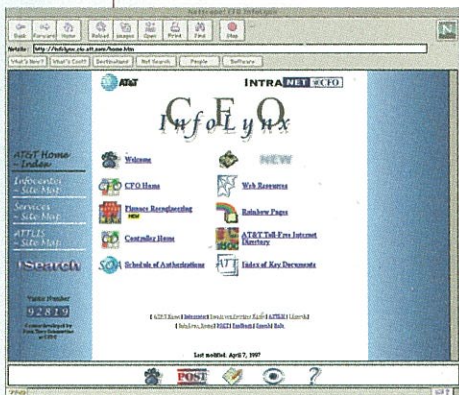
Netscape: CFO InfoLynx

Back Forward Home Reload Images Open Print Find Stop

Netsite: http://infolynx.cfo.att.com/home.htm

What's New? What's Cool? Destinations Net Search People Software

AT&T

INTRANET CFO

CFO

InfoLynx

AT&T Home - Index

Infocentre - Site Map

Services - Site Map

ATTLIS - Site Map

Search

Visitor Number

92819

Welcome

NEW

CFO Home

Web Resources

Finance Reengineering

NEW

Rainbow Pages

Controller Home

AT&T Toll-Free Internet Directory

Schedule of Authorizations

Index of Key Documents

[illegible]

Last modified, April 7, 1997

POST

?